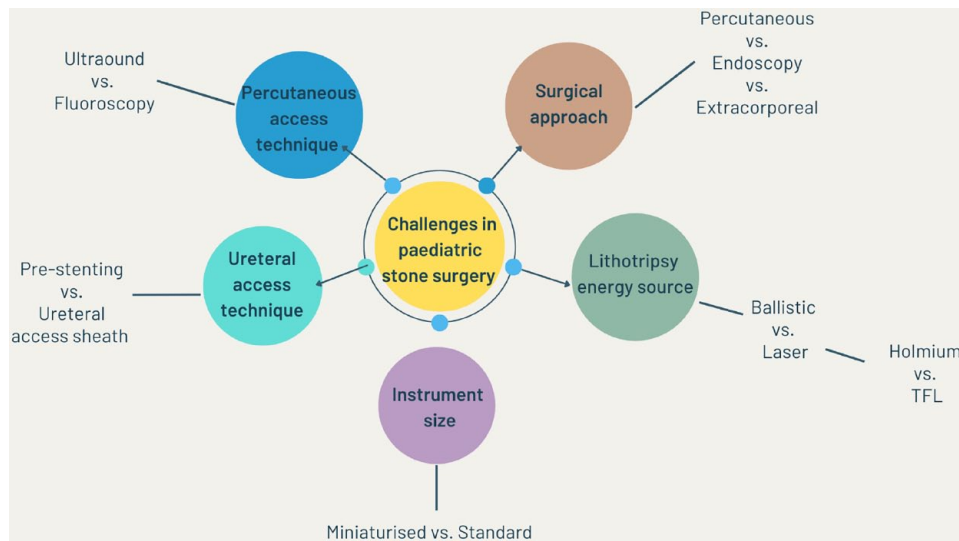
Challenges in paediatric stone surgery

Percutaneous access technique

Ultraound vs. Fluoroscopy

Surgical approach

Percutaneous vs. Endoscopy vs. Extracorporeal

Ureteral access technique

Pre-stenting vs. Ureteral access sheath

Lithotripsy energy source

Ballistic vs. Laser

Holmium vs. TFL

Instrument size

Miniaturised vs. Standard